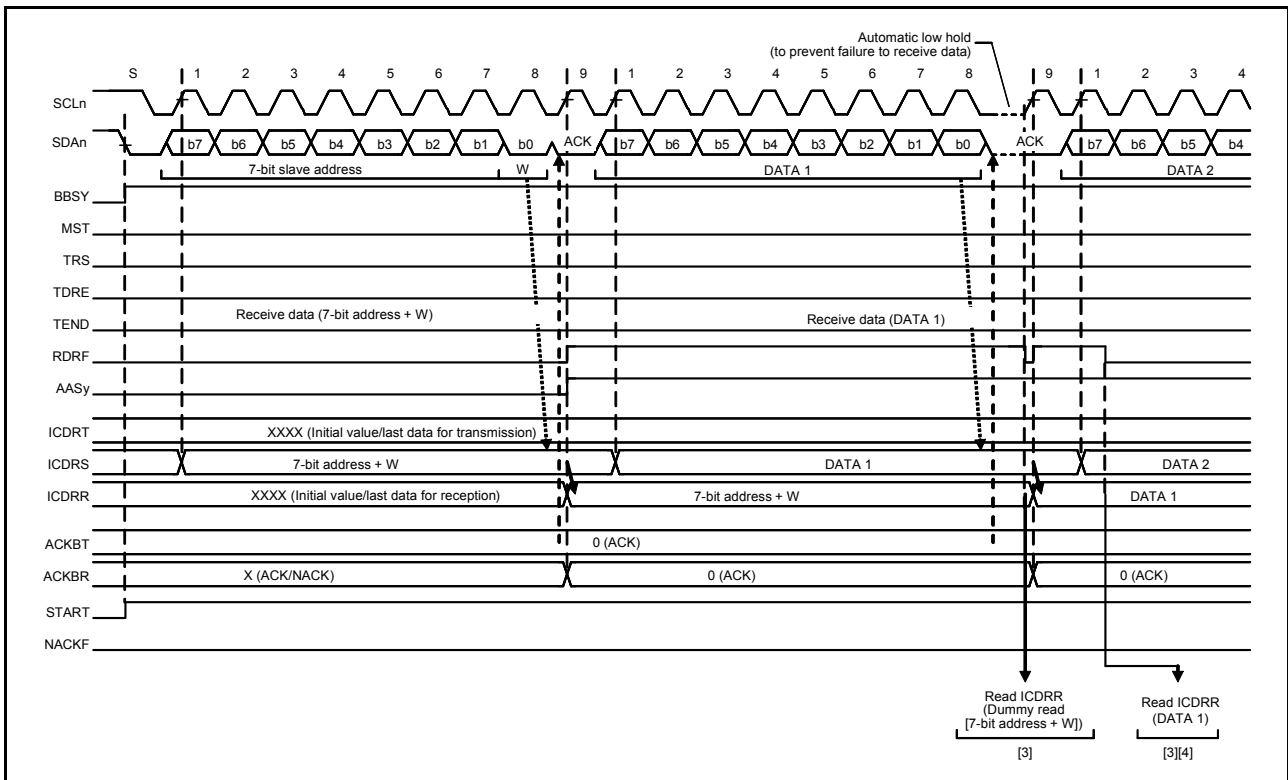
Automatic low hold
(to prevent failure to receive data)

S 1 2 3 4 5 6 7 8 9 1 2 3 4 5 6 7 8 9 1 2 3 4

SCLn

SDAn b7 b6 b5 b4 b3 b2 b1 b0 ACK b7 b6 b5 b4 b3 b2 b1 b0 ACK b7 b6 b5 b4

7-bit slave address W DATA 1 DATA 2

BBSY

MST

TRS

TDRE

TEND Receive data (7-bit address + W) Receive data (DATA 1)

RDRF

AASy

ICDRT XXXX (Initial value/last data for transmission)

ICDRS 7-bit address + W DATA 1 DATA 2

ICDRR XXXX (Initial value/last data for reception) 7-bit address + W DATA 1

ACKBT 0 (ACK)

ACKBR X (ACK/NACK) 0 (ACK) 0 (ACK)

START

NACKF

Read ICDRR
(Dummy read
[7-bit address + W])

[3]

Read ICDRR
(DATA 1)

[3][4]